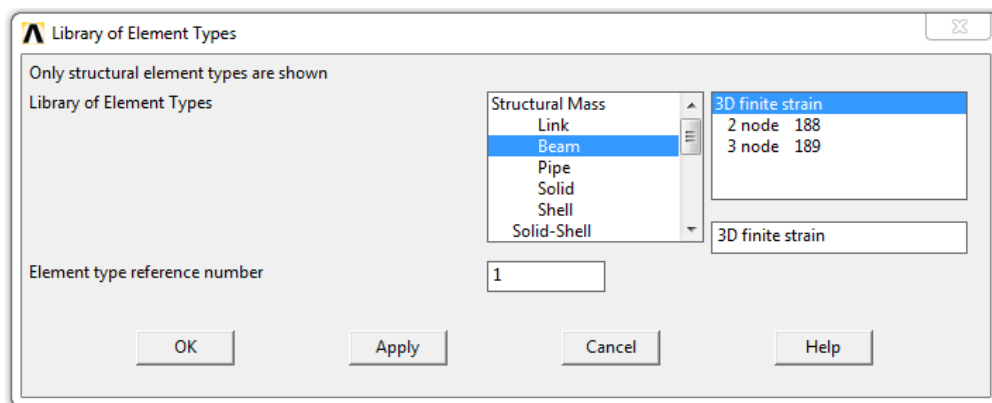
Library of Element Types

Only structural element types are shown

Library of Element Types

Structural Mass
Link
Beam
Pipe
Solid
Shell
Solid-Shell

3D finite strain
2 node 188
3 node 189

3D finite strain

Element type reference number

1

OK

Apply

Cancel

Help